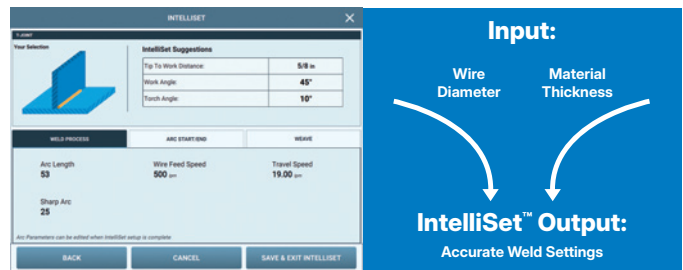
INTELLISET

T-JOINT

Your Selection

IntelliSet Suggestions

| Tip To Work Distance: | 5/8 in |
|---|---|
| Work Angle: | 45° |
| Torch Angle: | 10° |

WELD PROCESS | ARC START/END | WEAVE

Arc Length
53

Wire Feed Speed
500 ipm

Travel Speed
19.00 ipm

Sharp Arc
25

Arc Parameters can be edited when IntelliSet setup is complete

BACK | CANCEL | SAVE & EXIT INTELLISET

Input:

Wire Diameter

Material Thickness

IntelliSet™ Output:

Accurate Weld Settings